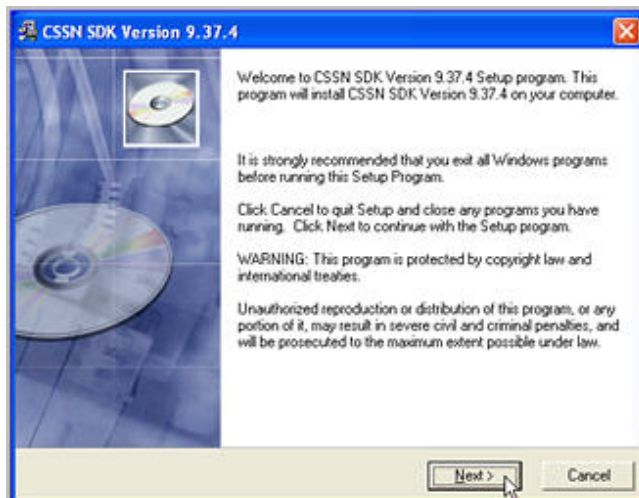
CSSN SDK Version 9.37.4

Welcome to CSSN SDK Version 9.37.4 Setup program. This program will install CSSN SDK Version 9.37.4 on your computer.

It is strongly recommended that you exit all Windows programs before running this Setup Program.

Click Cancel to quit Setup and close any programs you have running. Click Next to continue with the Setup program.

WARNING: This program is protected by copyright law and international treaties.

Unauthorized reproduction or distribution of this program, or any portion of it, may result in severe civil and criminal penalties, and will be prosecuted to the maximum extent possible under law.

Next >

Cancel